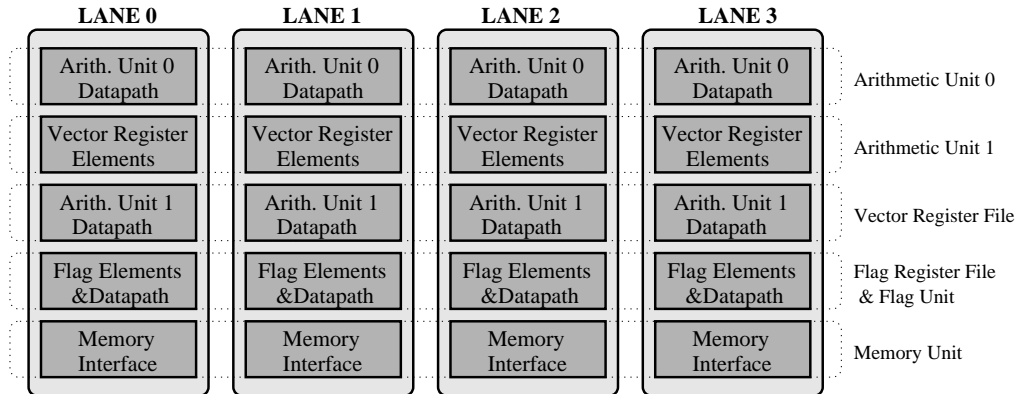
LANE 0

Arith. Unit 0 Datapath

Vector Register Elements

Arith. Unit 1 Datapath

Flag Elements &Datapath

Memory Interface

LANE 1

Arith. Unit 0 Datapath

Vector Register Elements

Arith. Unit 1 Datapath

Flag Elements &Datapath

Memory Interface

LANE 2

Arith. Unit 0 Datapath

Vector Register Elements

Arith. Unit 1 Datapath

Flag Elements &Datapath

Memory Interface

LANE 3

Arith. Unit 0 Datapath

Vector Register Elements

Arith. Unit 1 Datapath

Flag Elements &Datapath

Memory Interface

Arithmetic Unit 0

Arithmetic Unit 1

Vector Register File

Flag Register File & Flag Unit

Memory Unit